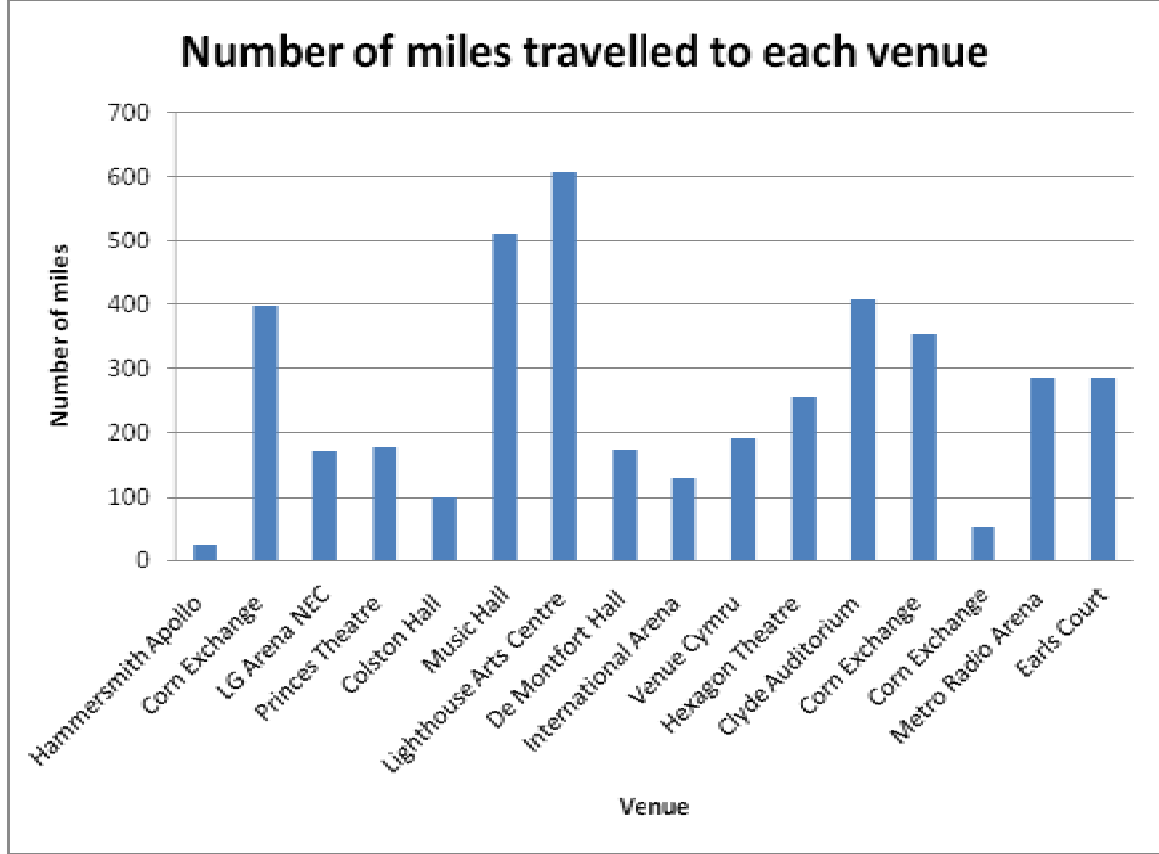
Number of miles travelled to each venue

Number of miles

700
600
500
400
300
200
100
0

Hammersmith Apollo
Corn Exchange
LG Arena NEC
Princes Theatre
Colston Hall
Music Hall
Lighthouse Arts Centre
De Montfort Hall
International Arena
Venue Cymru
Hexagon Theatre
Clyde Auditorium
Corn Exchange
Corn Exchange
Metro Radio Arena
Earls Court

Venue